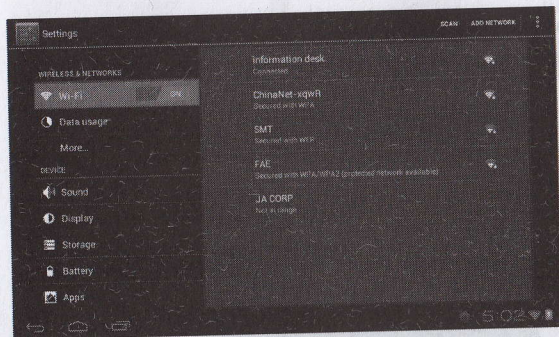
Settings

SCAN ADD NETWORK

WIRELESS & NETWORKS

Wi-Fi ON

Data usage

More...

DEVICE

Sound

Display

Storage

Battery

Apps

Information desk
Connected

ChinaNet-xqwR
Secured with WPA

SMT
Secured with WEP

FAE
Secured with WPA/WPA2 (protected network available)

JA CORP
Not in range

5:02